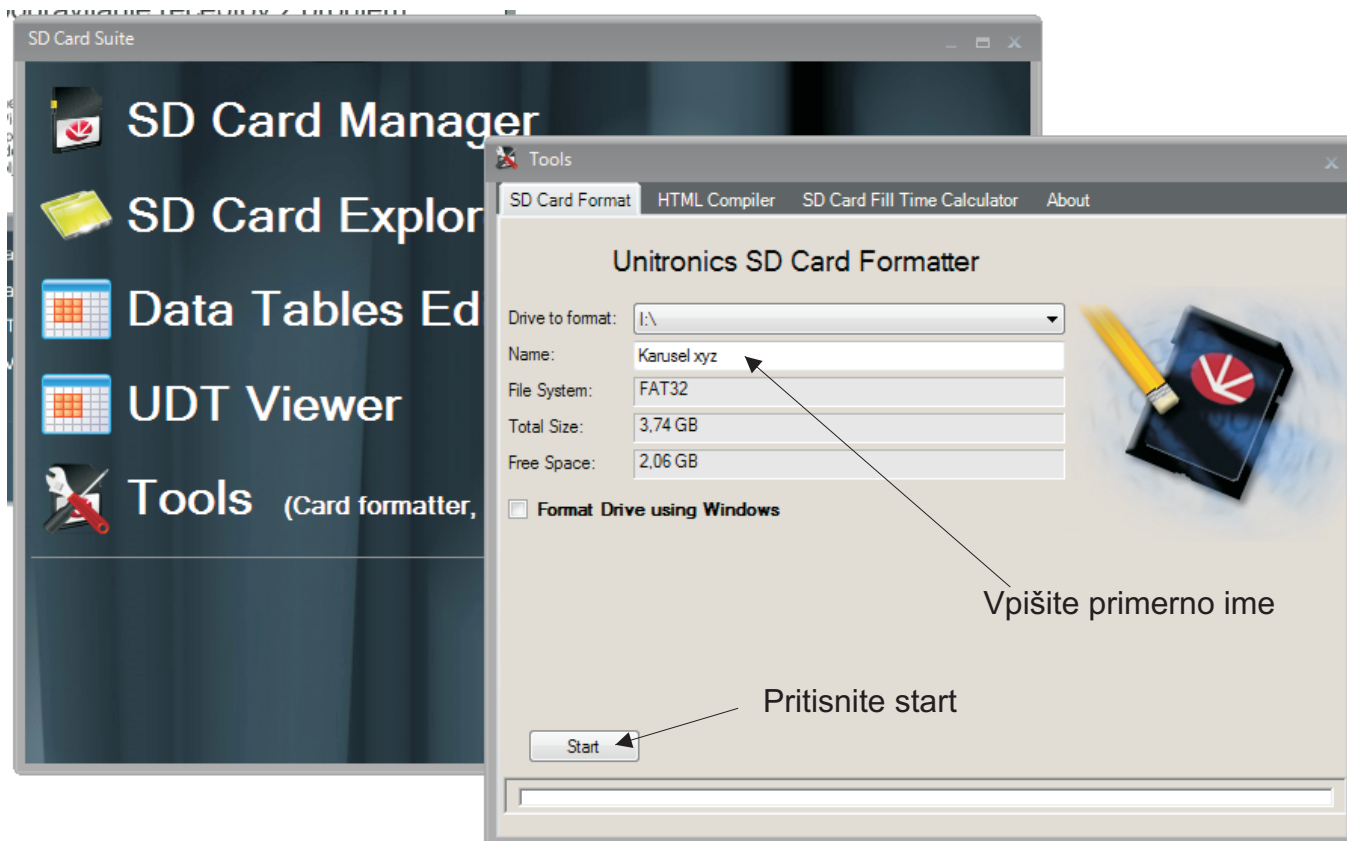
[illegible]

SD Card Suite

SD Card Manager

SD Card Explor

Data Tables Ed

UDT Viewer

Tools (Card formatter,

Tools

SD Card Format | HTML Compiler | SD Card Fill Time Calculator | About

Unitronics SD Card Formatter

Drive to format: I:\

Name: Karusel xyz

File System: FAT32

Total Size: 3,74 GB

Free Space: 2,06 GB

Format Drive using Windows

Vpišite primerno ime

Pritisnite start

Start